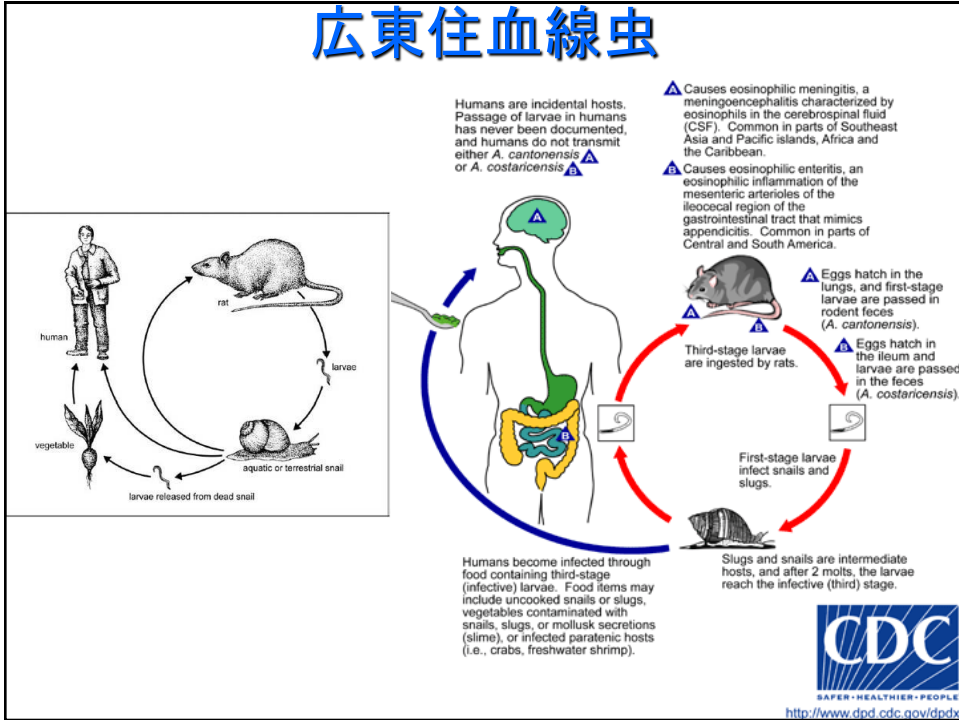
広東住血線虫

Humans are incidental hosts. Passage of larvae in humans has never been documented, and humans do not transmit either A. cantonensis A or A. costaricensis B

A Causes eosinophilic meningitis, a meningoencephalitis characterized by eosinophils in the cerebrospinal fluid (CSF). Common in parts of Southeast Asia and Pacific islands, Africa and the Caribbean.

B Causes eosinophilic enteritis, an eosinophilic inflammation of the mesenteric arterioles of the ileocecal region of the gastrointestinal tract that mimics appendicitis. Common in parts of Central and South America.

A Eggs hatch in the lungs, and first-stage larvae are passed in rodent feces (A. cantonensis).

B Eggs hatch in the ileum and larvae are passed in the feces (A. costaricensis).

Third-stage larvae are ingested by rats.

First-stage larvae infect snails and slugs.

Slugs and snails are intermediate hosts, and after 2 molts, the larvae reach the infective (third) stage.

Humans become infected through food containing third-stage (infective) larvae. Food items may include uncooked snails or slugs, vegetables contaminated with snails, slugs, or mollusk secretions (slime), or infected paratenic hosts (i.e., crabs, freshwater shrimp).

A
B
A
B

human
rat
larvae
vegetable
aquatic or terrestrial snail
larvae released from dead snail

CDC
SAFER·HEALTHIER·PEOPLE
http://www.dpd.cdc.gov/dpdx